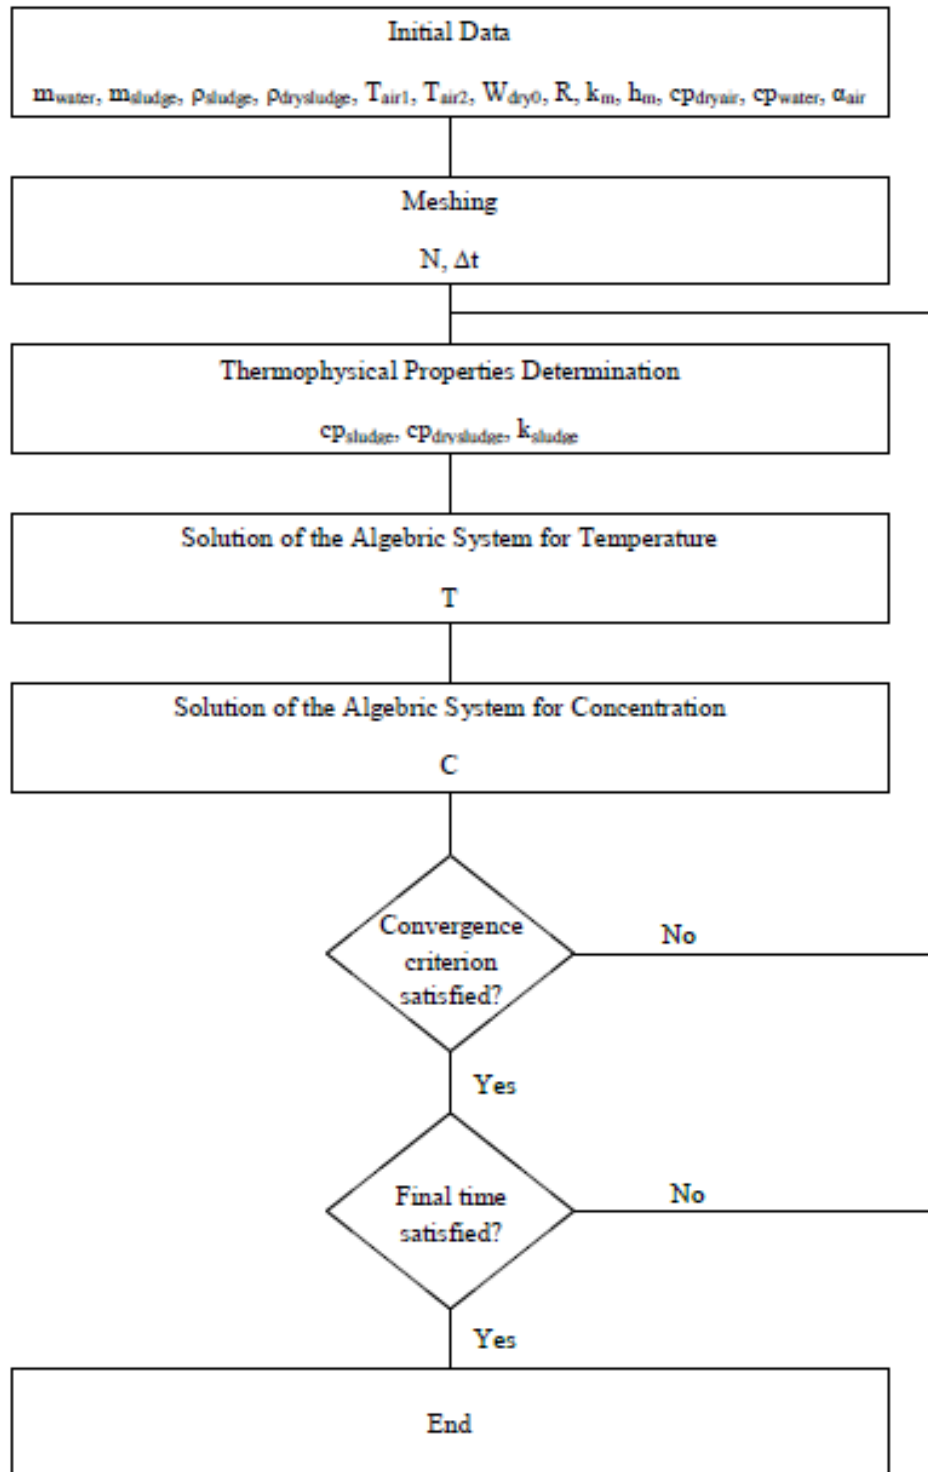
Initial Data

$m_{water}$, $m_{sludge}$, $\rho_{sludge}$, $\rho_{drysludge}$, $T_{air1}$, $T_{air2}$, $W_{dry0}$, R, $k_m$, $h_m$, $cp_{dryair}$, $cp_{water}$, $\alpha_{air}$

Meshing

N, $\Delta t$

Thermophysical Properties Determination

$cp_{sludge}$, $cp_{drysludge}$, $k_{sludge}$

Solution of the Algebric System for Temperature

T

Solution of the Algebric System for Concentration

C

Convergence criterion satisfied?

No

Yes

Final time satisfied?

No

Yes

End